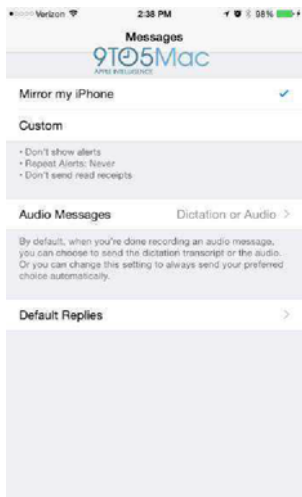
•○○○○ Verizon 2:38 PM 98%

Messages

9TO5Mac
APPLE INTELLIGENCE

Mirror my iPhone ✓

Custom

• Don't show alerts
• Repeat Alerts: Never
• Don't send read receipts

Audio Messages Dictation or Audio >

By default, when you're done recording an audio message, you can choose to send the dictation transcript or the audio. Or you can change this setting to always send your preferred choice automatically.

Default Replies >